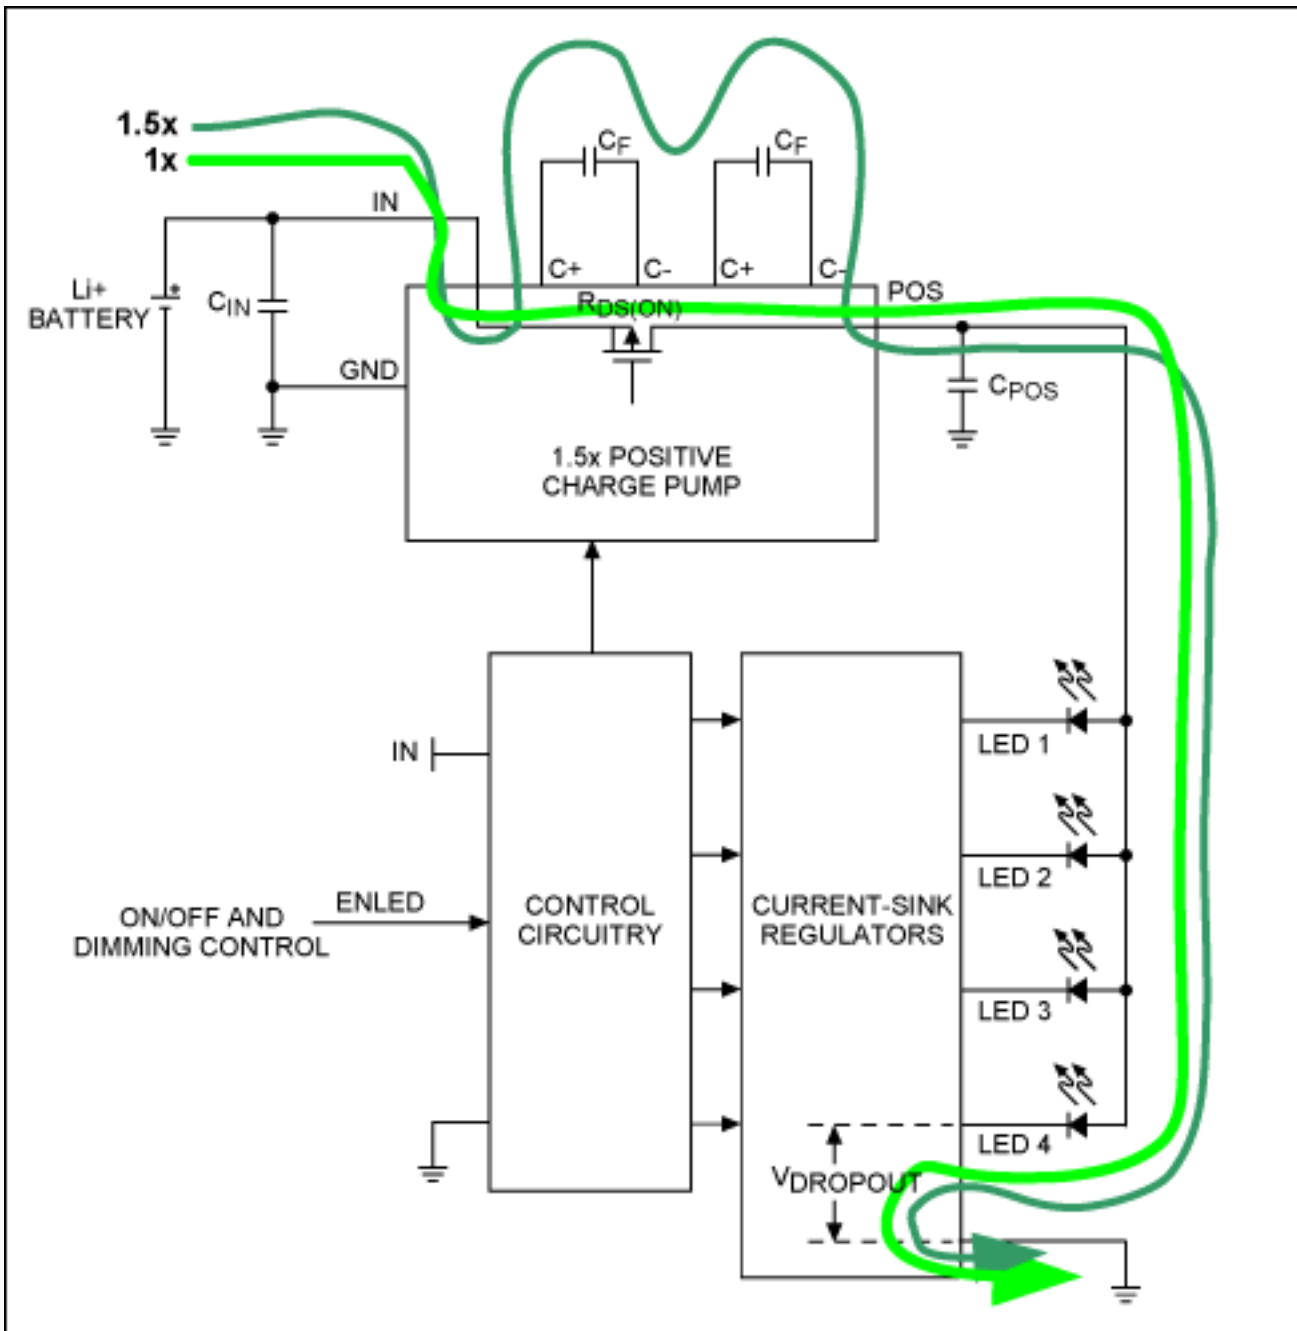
1.5x
1x
IN
Li+
BATTERY
$C_{IN}$
GND
$C_F$
$C_F$
C+
C-
C+
C-
$R_{DS(ON)}$
POS
$C_{POS}$
1.5x POSITIVE
CHARGE PUMP
IN
ON/OFF AND
DIMMING CONTROL
ENLED
CONTROL
CIRCUITRY
CURRENT-SINK
REGULATORS
LED 1
LED 2
LED 3
LED 4
$V_{DROPOUT}$